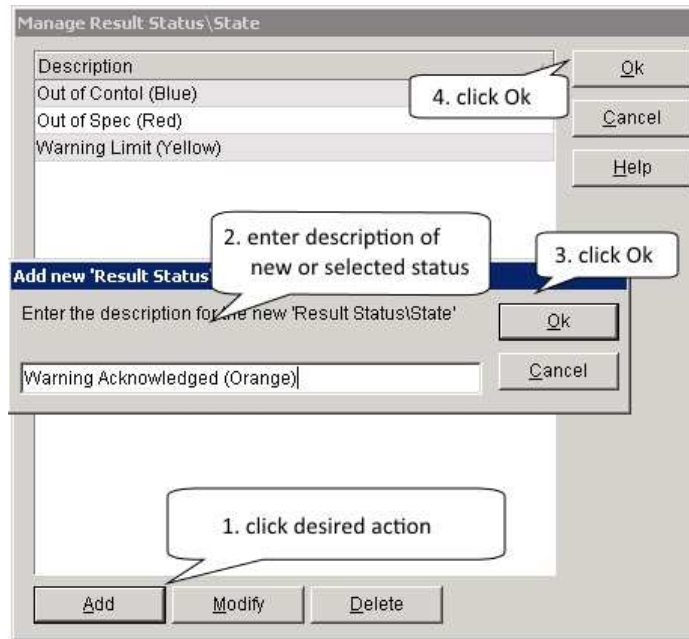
Manage Result Status\State

Description

Out of Contol (Blue)

Out of Spec (Red)

Warning Limit (Yellow)

4. click Ok

Ok

Cancel

Help

2. enter description of new or selected status

3. click Ok

Add new 'Result Status'

Enter the description for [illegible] new 'Result Status\State'

Ok

Cancel

Warning Acknowledged (Orange)

1. click desired action

Add

Modify

Delete